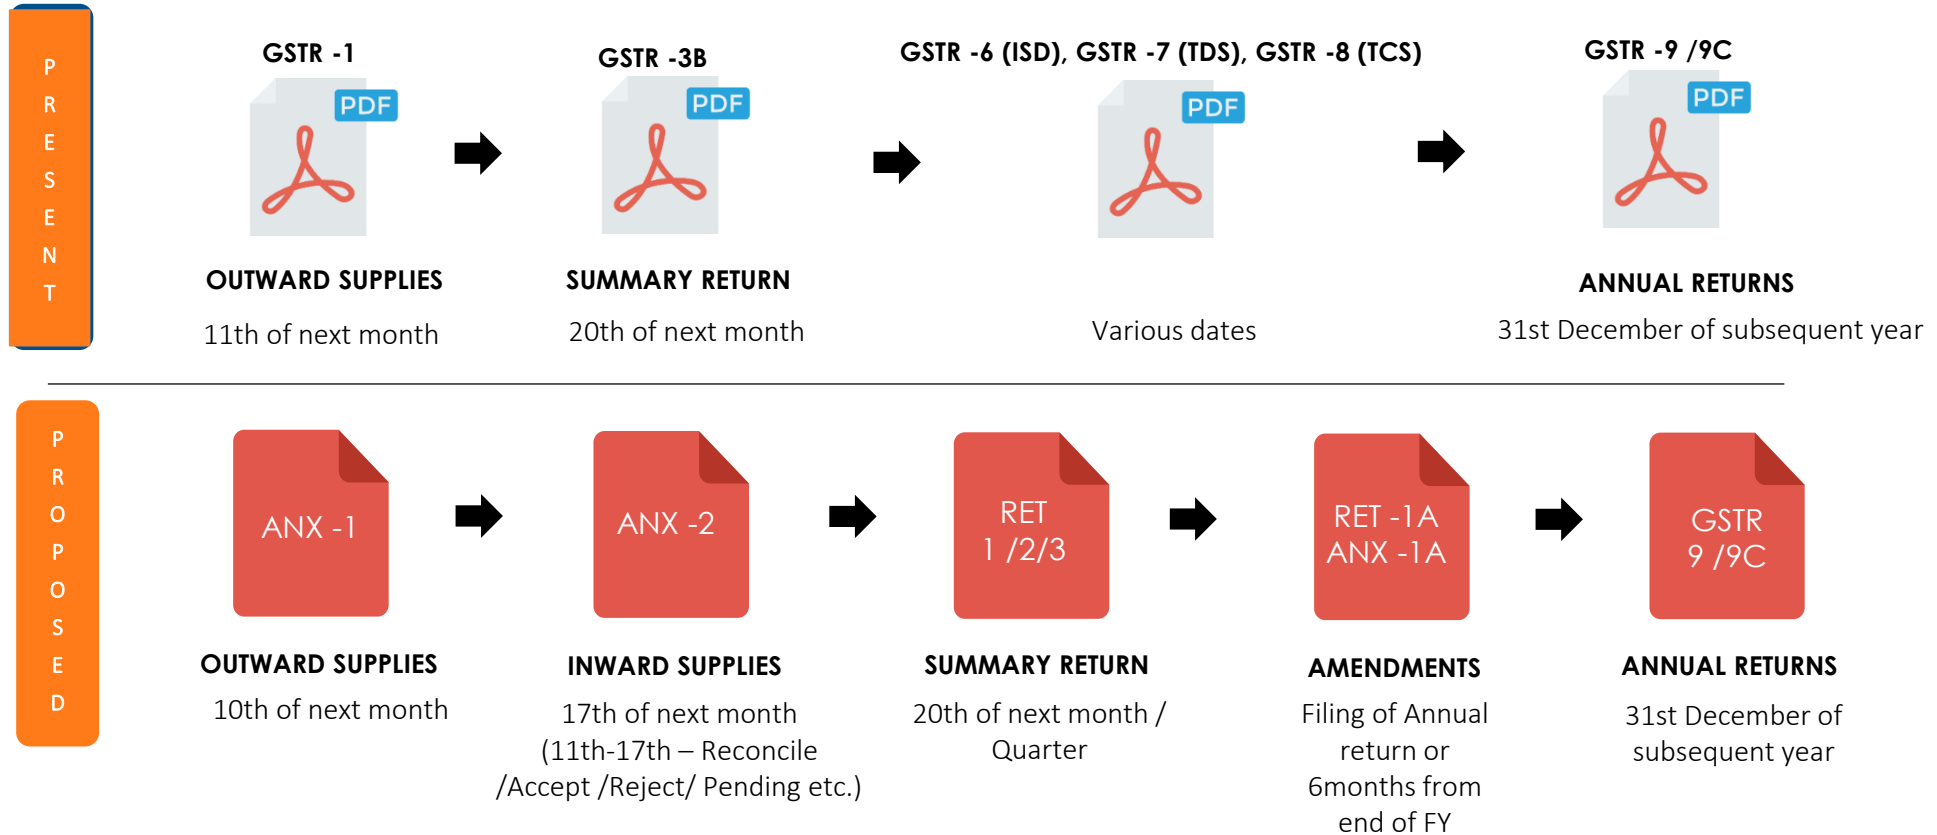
P
R
E
S
E
N
T

GSTR -1

PDF

OUTWARD SUPPLIES

11th of next month

GSTR -3B

PDF

SUMMARY RETURN

20th of next month

GSTR -6 (ISD), GSTR -7 (TDS), GSTR -8 (TCS)

PDF

Various dates

GSTR -9 /9C

PDF

ANNUAL RETURNS

31st December of subsequent year

P
R
O
P
O
S
E
D

ANX -1

OUTWARD SUPPLIES

10th of next month

ANX -2

INWARD SUPPLIES

17th of next month (11th-17th – Reconcile /Accept /Reject/ Pending etc.)

RET 1 /2/3

SUMMARY RETURN

20th of next month / Quarter

RET -1A ANX -1A

AMENDMENTS

Filing of Annual return or 6months from end of FY

GSTR 9 /9C

ANNUAL RETURNS

31st December of subsequent year